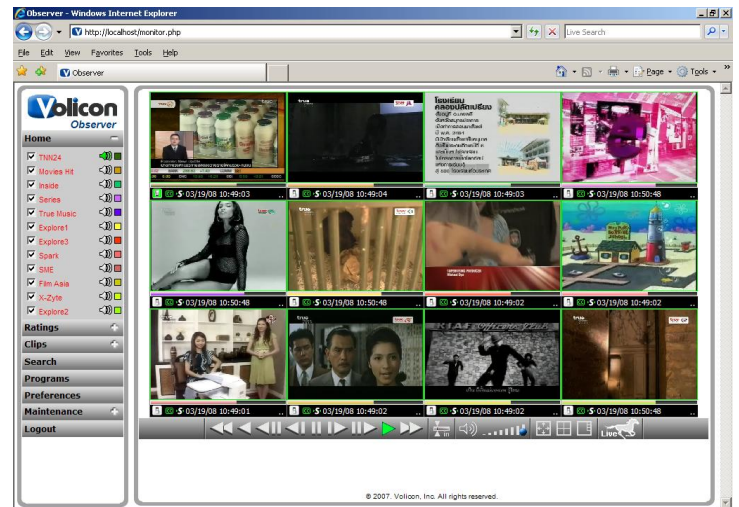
Observer - Windows Internet Explorer

http://localhost/monitor.php

Live Search

File Edit View Favorites Tools Help

Observer

Page Tools

Volicon Observer

Home

TNN24
Movies Hit
Inside
Series
True Music
Explore1
Explore3
Spark
SME
Film Asia
X-Zyte
Explore2

Ratings
Clips
Search
Programs
Preferences
Maintenance
Logout

03/19/08 10:49:03
03/19/08 10:49:04
03/19/08 10:49:03
03/19/08 10:50:48
03/19/08 10:50:48
03/19/08 10:50:48
03/19/08 10:49:02
03/19/08 10:49:02
03/19/08 10:49:01
03/19/08 10:49:02
03/19/08 10:49:02
03/19/08 10:50:48

Live

© 2007, Volicon, Inc. All rights reserved.